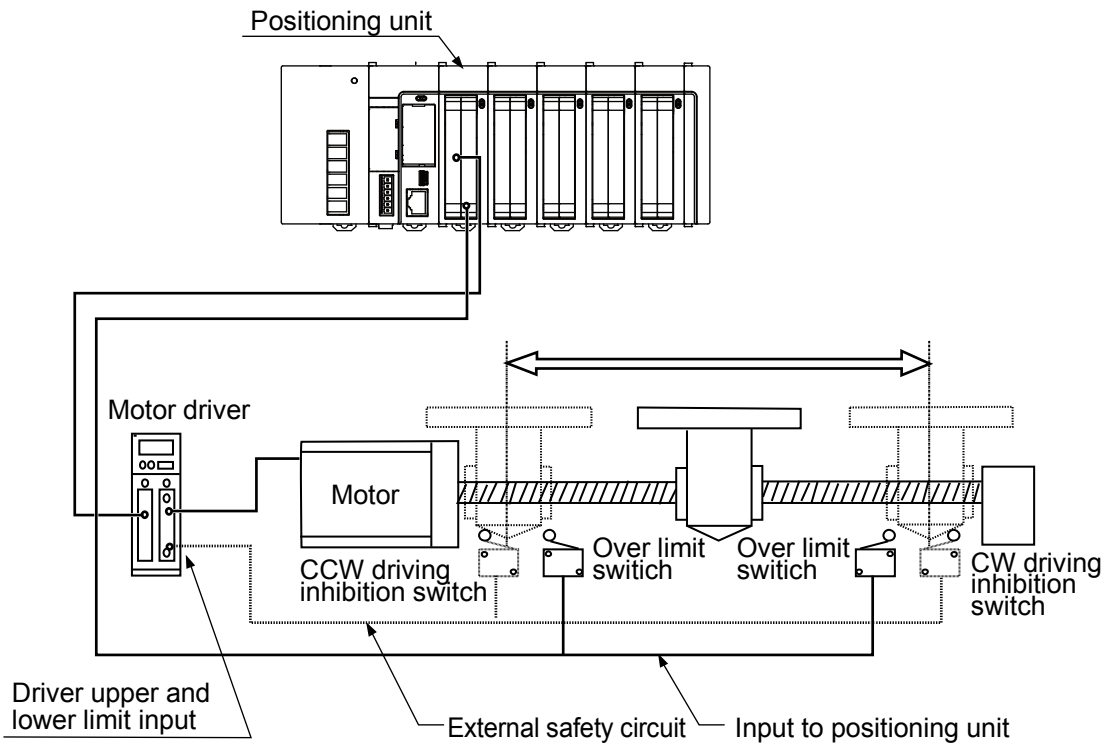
Positioning unit

Motor driver

Motor

Over limit switch

Over limit switch

CCW driving inhibition switch

CW driving inhibition switch

Driver upper and lower limit input

External safety circuit

Input to positioning unit